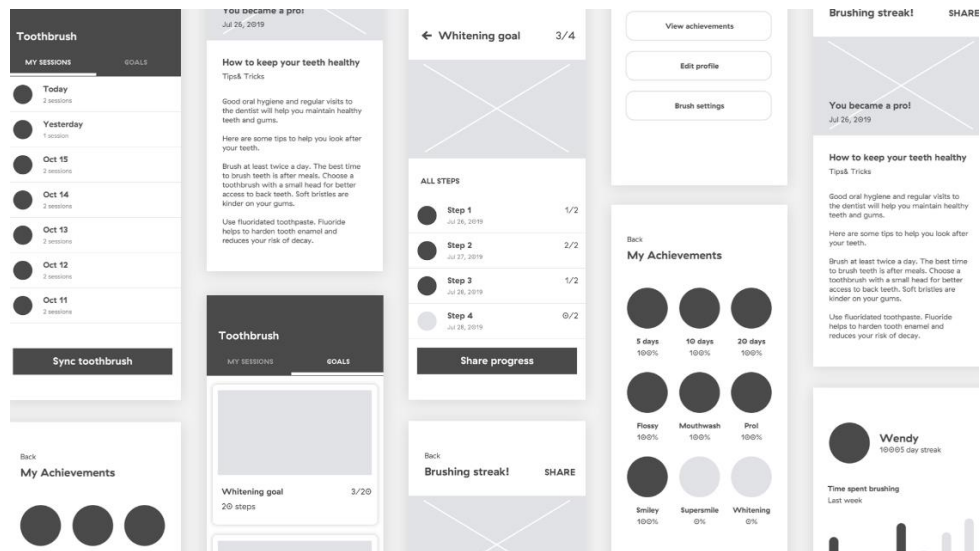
Toothbrush

MY SESSIONS

GOALS

Today
2 sessions

Yesterday
1 session

Oct 15
2 sessions

Oct 14
2 sessions

Oct 13
2 sessions

Oct 12
2 sessions

Oct 11
2 sessions

Sync toothbrush

Back
My Achievements

You became a pro!
Jul 26, 2019

How to keep your teeth healthy
Tips& Tricks

Good oral hygiene and regular visits to the dentist will help you maintain healthy teeth and gums.

Here are some tips to help you look after your teeth.

Brush at least twice a day. The best time to brush teeth is after meals. Choose a toothbrush with a small head for better access to back teeth. Soft bristles are kinder on your gums.

Use fluoridated toothpaste. Fluoride helps to harden tooth enamel and reduces your risk of decay.

Toothbrush

MY SESSIONS

GOALS

Whitening goal
20 steps

3/20

← Whitening goal

3/4

ALL STEPS

Step 1
Jul 26, 2019

1/2

Step 2
Jul 27, 2019

2/2

Step 3
Jul 28, 2019

1/2

Step 4
Jul 28, 2019

0/2

Share progress

Back
Brushing streak!

SHARE

View achievements

Edit profile

Brush settings

Back
My Achievements

5 days
100%

10 days
100%

20 days
100%

Flossy
100%

Mouthwash
100%

Pro!
100%

Smiley
100%

Supersmile
0%

Whitening
0%

Brushing streak!

SHARE

You became a pro!
Jul 26, 2019

How to keep your teeth healthy
Tips& Tricks

Good oral hygiene and regular visits to the dentist will help you maintain healthy teeth and gums.

Here are some tips to help you look after your teeth.

Brush at least twice a day. The best time to brush teeth is after meals. Choose a toothbrush with a small head for better access to back teeth. Soft bristles are kinder on your gums.

Use fluoridated toothpaste. Fluoride helps to harden tooth enamel and reduces your risk of decay.

Wendy
10005 day streak

Time spent brushing
Last week